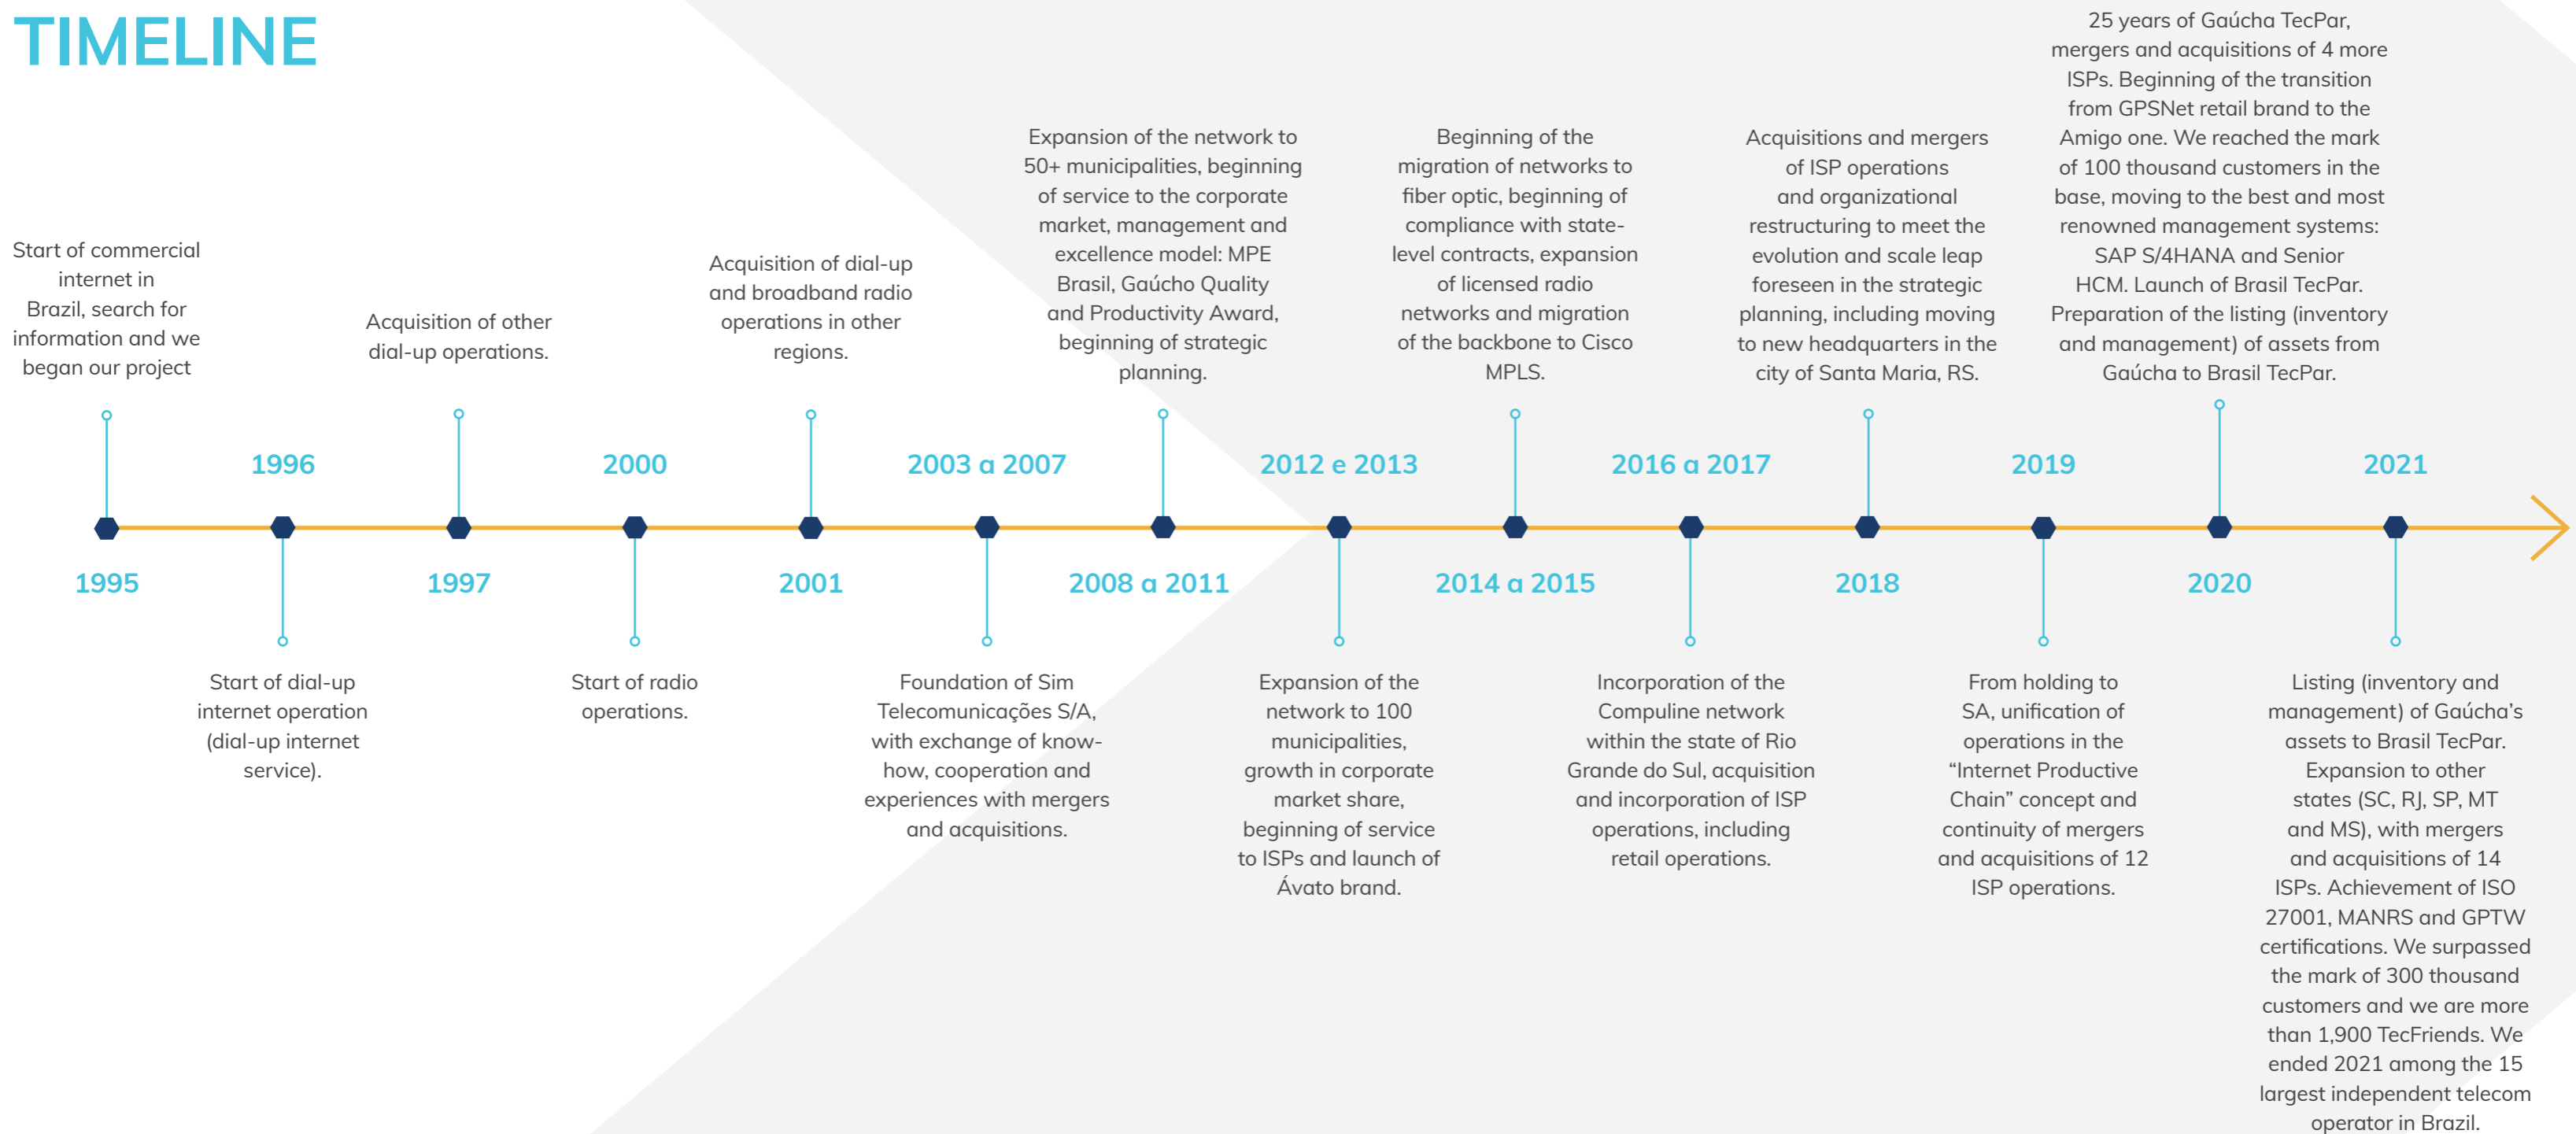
TIMELINE

1995
Start of commercial internet in Brazil, search for information and we began our project

1996
Start of dial-up internet operation (dial-up internet service).

1997
Acquisition of other dial-up operations.

2000
Start of radio operations.

2001
Acquisition of dial-up and broadband radio operations in other regions.

2003 a 2007
Foundation of Sim Telecomunicações S/A, with exchange of know-how, cooperation and experiences with mergers and acquisitions.

2008 a 2011
Expansion of the network to 50+ municipalities, beginning of service to the corporate market, management and excellence model: MPE Brasil, Gaúcho Quality and Productivity Award, beginning of strategic planning.

2012 e 2013
Expansion of the network to 100 municipalities, growth in corporate market share, beginning of service to ISPs and launch of Ávato brand.

2014 a 2015
Beginning of the migration of networks to fiber optic, beginning of compliance with state-level contracts, expansion of licensed radio networks and migration of the backbone to Cisco MPLS.

2016 a 2017
Incorporation of the Compuline network within the state of Rio Grande do Sul, acquisition and incorporation of ISP operations, including retail operations.

2018
Acquisitions and mergers of ISP operations and organizational restructuring to meet the evolution and scale leap foreseen in the strategic planning, including moving to new headquarters in the city of Santa Maria, RS.

2019
From holding to SA, unification of operations in the “Internet Productive Chain” concept and continuity of mergers and acquisitions of 12 ISP operations.

2020
25 years of Gaúcha TecPar, mergers and acquisitions of 4 more ISPs. Beginning of the transition from GPSNet retail brand to the Amigo one. We reached the mark of 100 thousand customers in the base, moving to the best and most renowned management systems: SAP S/4HANA and Senior HCM. Launch of Brasil TecPar. Preparation of the listing (inventory and management) of assets from Gaúcha to Brasil TecPar.

2021
Listing (inventory and management) of Gaúcha’s assets to Brasil TecPar. Expansion to other states (SC, RJ, SP, MT and MS), with mergers and acquisitions of 14 ISPs. Achievement of ISO 27001, MANRS and GPTW certifications. We surpassed the mark of 300 thousand customers and we are more than 1,900 TecFriends. We ended 2021 among the 15 largest independent telecom operator in Brazil.